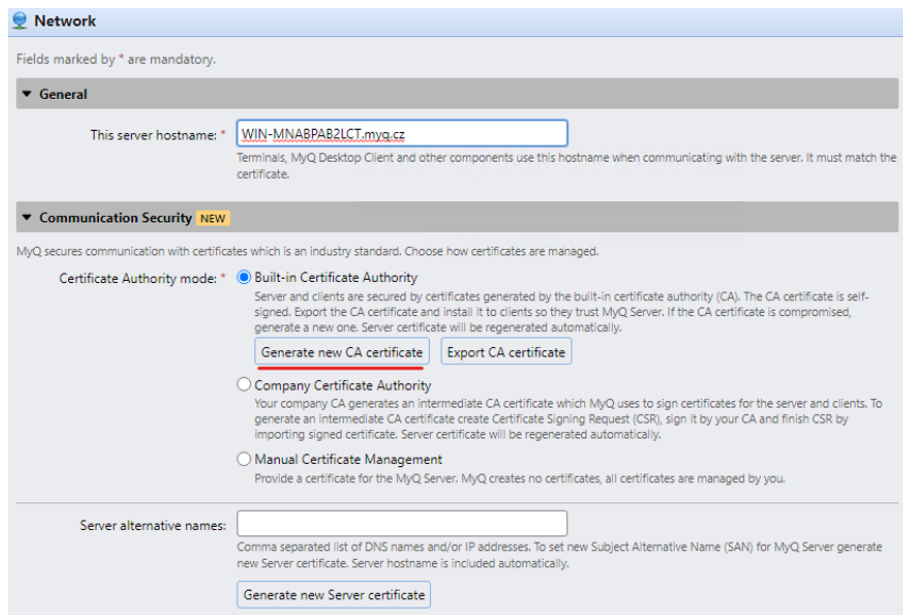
Network

Fields marked by * are mandatory.

General

This server hostname: * WIN-MNABPAB2LCT.myq.cz

Terminals, MyQ Desktop Client and other components use this hostname when communicating with the server. It must match the certificate.

Communication Security NEW

MyQ secures communication with certificates which is an industry standard. Choose how certificates are managed.

Certificate Authority mode: * Built-in Certificate Authority

Server and clients are secured by certificates generated by the built-in certificate authority (CA). The CA certificate is self-signed. Export the CA certificate and install it to clients so they trust MyQ Server. If the CA certificate is compromised, generate a new one. Server certificate will be regenerated automatically.

Generate new CA certificate Export CA certificate

Company Certificate Authority

Your company CA generates an intermediate CA certificate which MyQ uses to sign certificates for the server and clients. To generate an intermediate CA certificate create Certificate Signing Request (CSR), sign it by your CA and finish CSR by importing signed certificate. Server certificate will be regenerated automatically.

Manual Certificate Management

Provide a certificate for the MyQ Server. MyQ creates no certificates, all certificates are managed by you.

Server alternative names:

Comma separated list of DNS names and/or IP addresses. To set new Subject Alternative Name (SAN) for MyQ Server generate new Server certificate. Server hostname is included automatically.

Generate new Server certificate